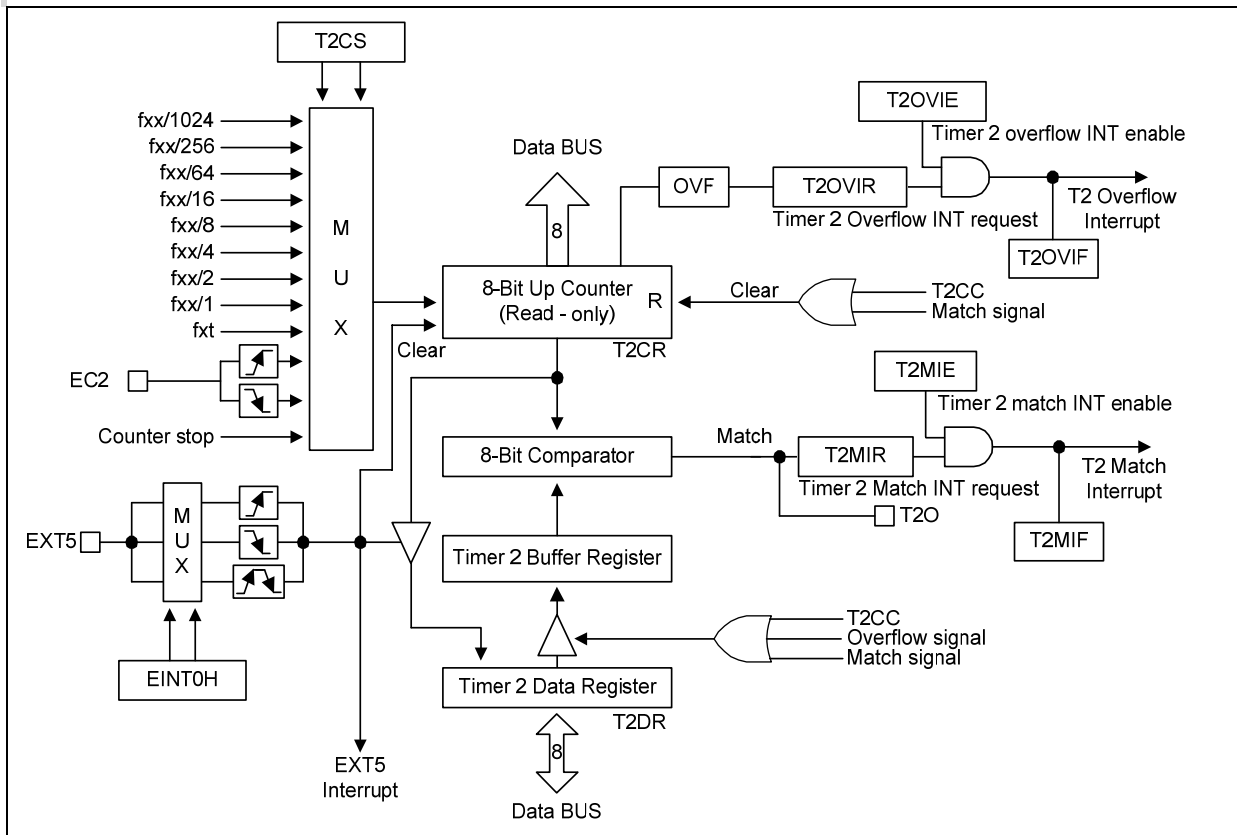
T2CS

fxx/1024
fxx/256
fxx/64
fxx/16
fxx/8
fxx/4
fxx/2
fxx/1
fxt

M
U
X

EC2

Counter stop

Data BUS

8

OVF

T2OVIR

Timer 2 Overflow INT request

T2OVIE

Timer 2 overflow INT enable

T2 Overflow
Interrupt

T2OVIF

8-Bit Up Counter
(Read - only)

R

Clear

T2CC
Match signal

Clear

T2CR

T2MIE

Timer 2 match INT enable

8-Bit Comparator

Match

T2MIR

Timer 2 Match INT request

T2 Match
Interrupt

T2O

T2MIF

EXT5

M
U
X

Timer 2 Buffer Register

EINT0H

T2CC
Overflow signal
Match signal

Timer 2 Data Register

T2DR

8

EXT5
Interrupt

Data BUS